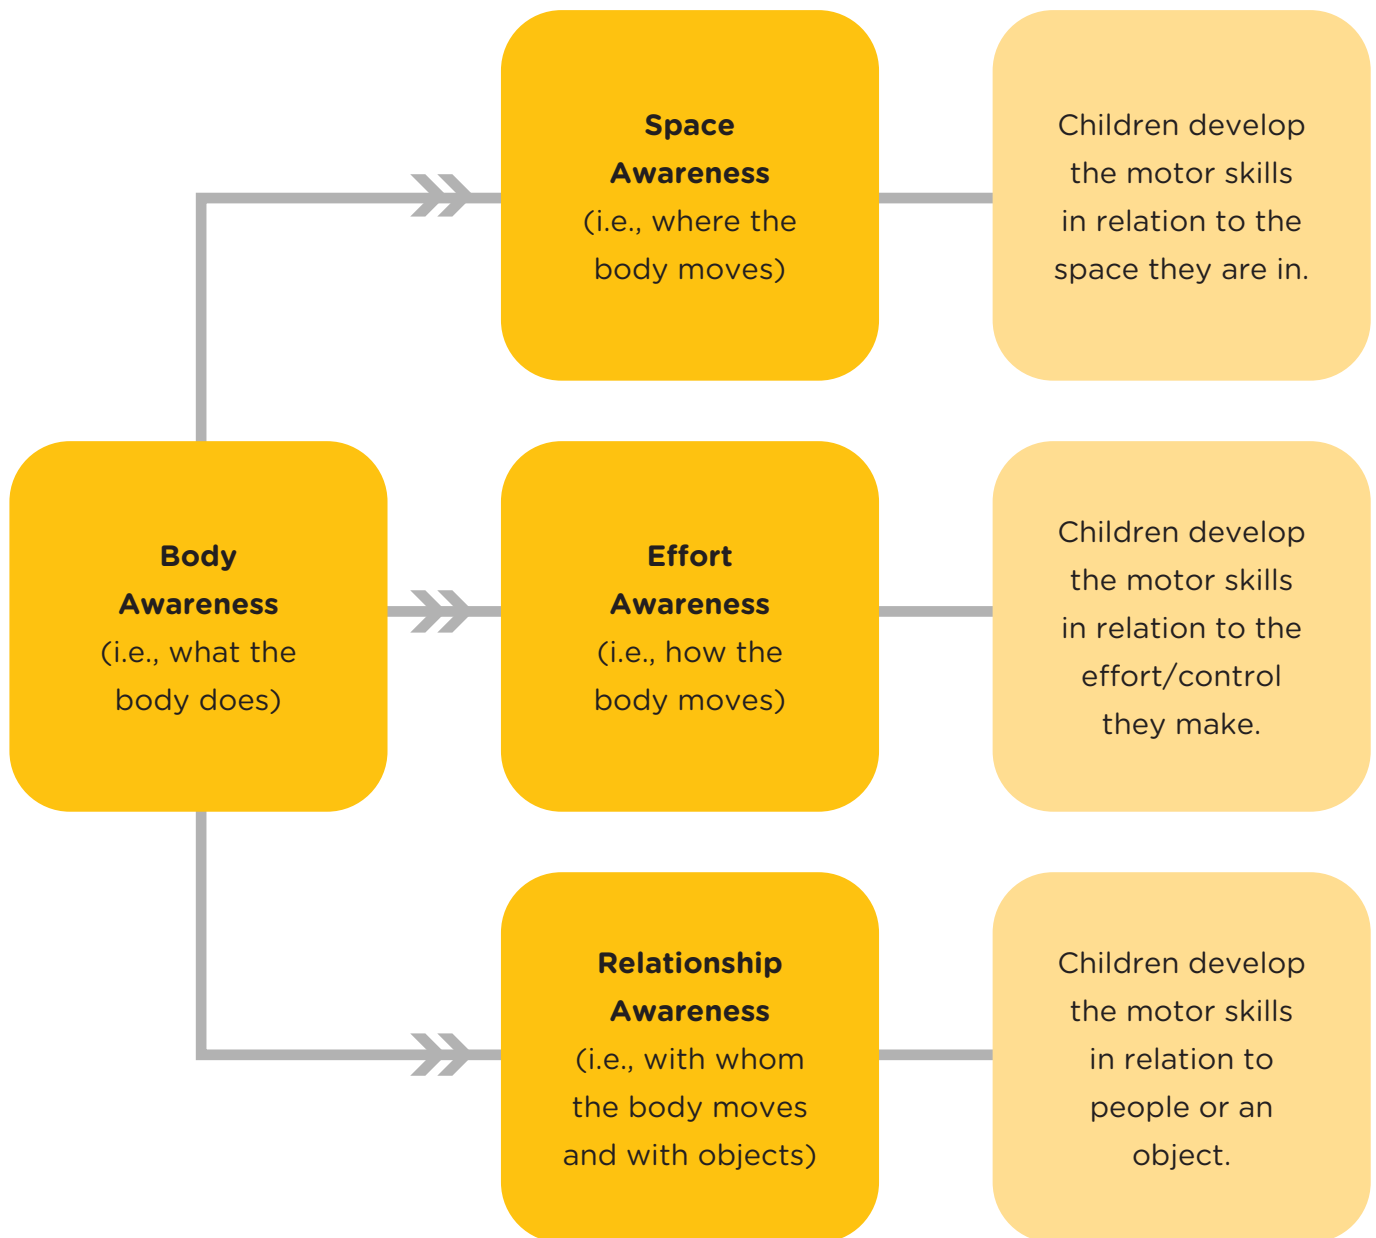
**Body Awareness** (i.e., what the body does)

**Space Awareness** (i.e., where the body moves)

Children develop the motor skills in relation to the space they are in.

**Effort Awareness** (i.e., how the body moves)

Children develop the motor skills in relation to the effort/control they make.

**Relationship Awareness** (i.e., with whom the body moves and with objects)

Children develop the motor skills in relation to people or an object.